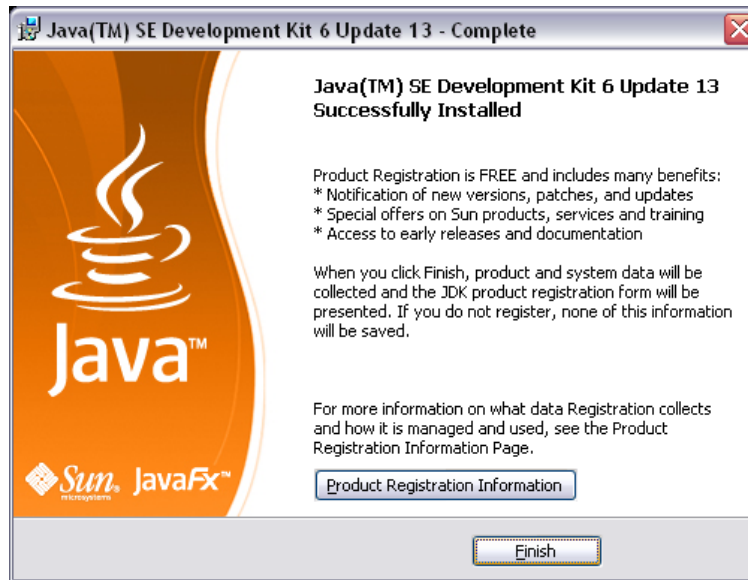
Java(TM) SE Development Kit 6 Update 13 - Complete

Java(TM) SE Development Kit 6 Update 13 Successfully Installed

Product Registration is FREE and includes many benefits:
* Notification of new versions, patches, and updates
* Special offers on Sun products, services and training
* Access to early releases and documentation

When you click Finish, product and system data will be collected and the JDK product registration form will be presented. If you do not register, none of this information will be saved.

For more information on what data Registration collects and how it is managed and used, see the Product Registration Information Page.

Product Registration Information

Java™

Sun microsystems JavaFx™

Finish